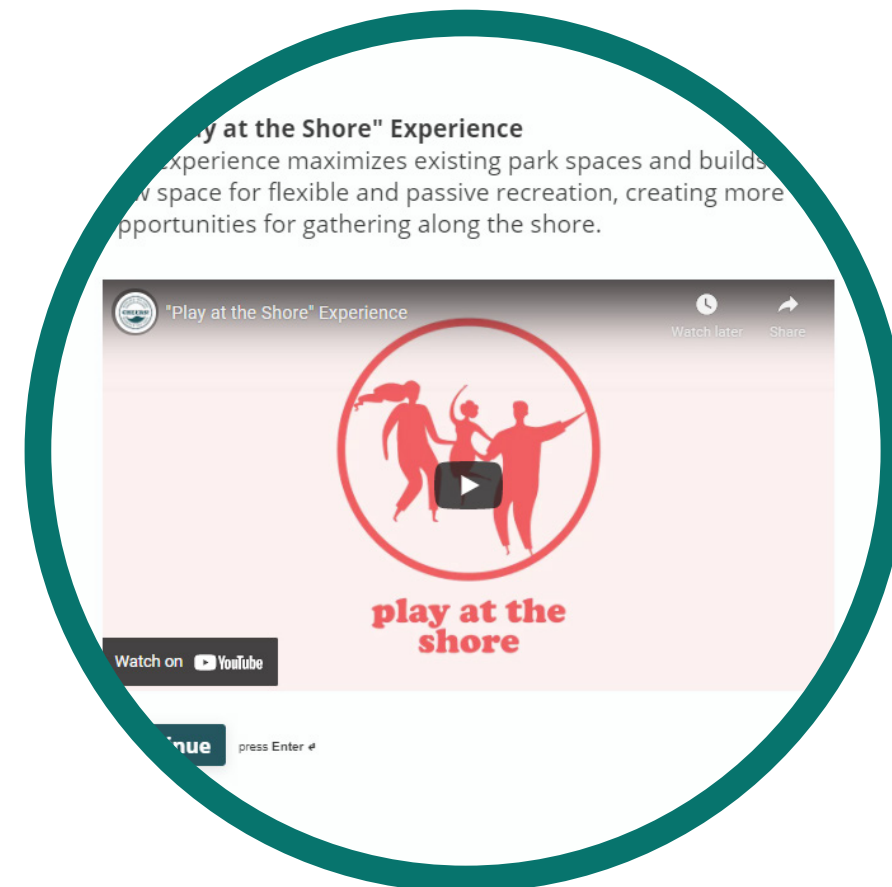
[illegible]y at the Shore" Experience
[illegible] experience maximizes existing park spaces and builds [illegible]w space for flexible and passive recreation, creating more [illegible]pportunities for gathering along the shore.

"Play at the Shore" Experience

Watch later

Share

play at the shore

Watch on YouTube

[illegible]inue

press Enter ↵